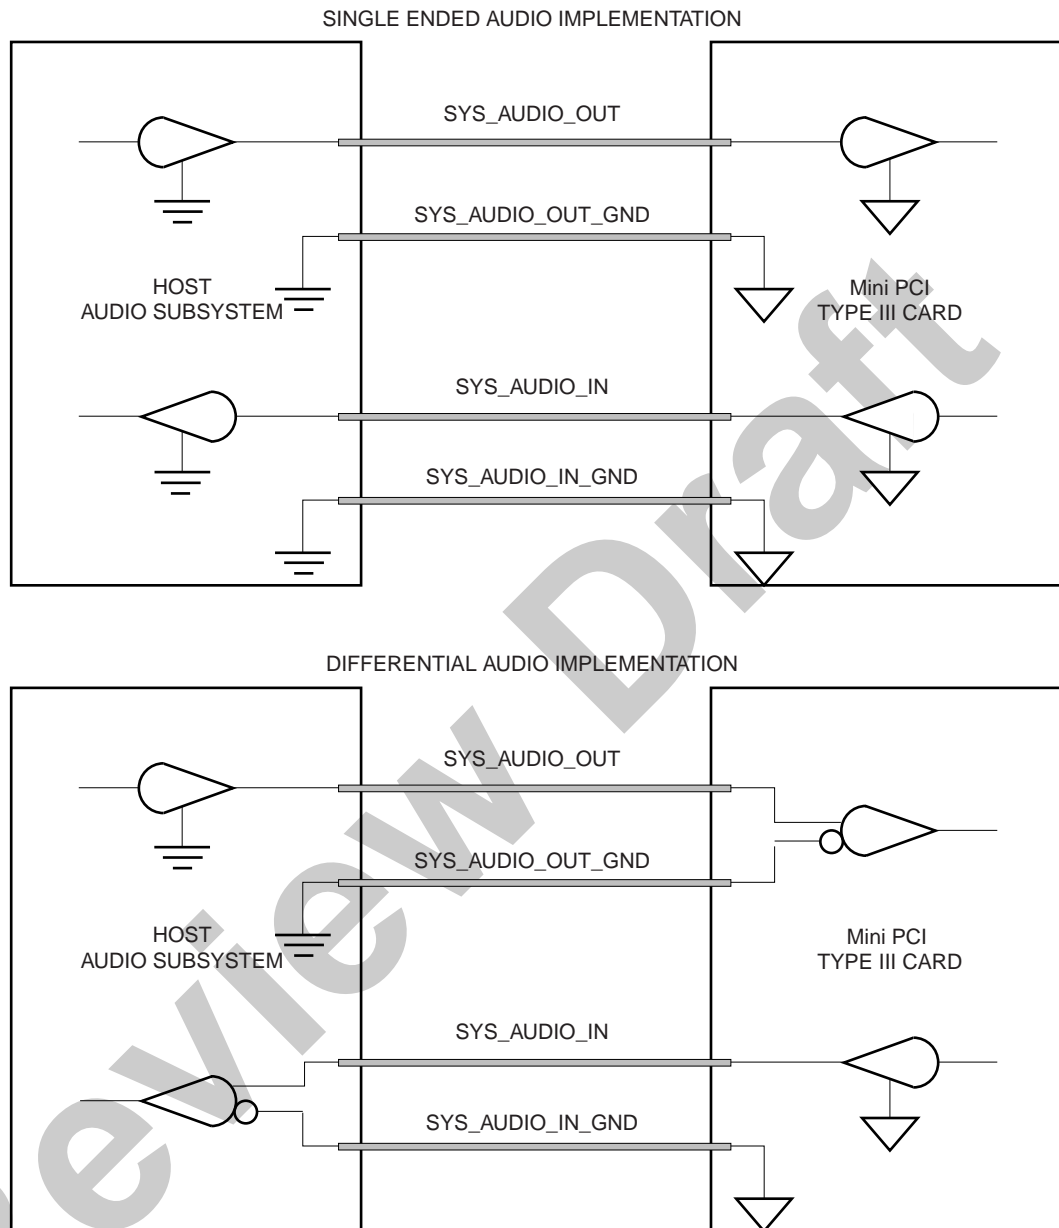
SINGLE ENDED AUDIO IMPLEMENTATION

SYS_AUDIO_OUT

SYS_AUDIO_OUT_GND

HOST
AUDIO SUBSYSTEM

Mini PCI
TYPE III CARD

SYS_AUDIO_IN

SYS_AUDIO_IN_GND

DIFFERENTIAL AUDIO IMPLEMENTATION

SYS_AUDIO_OUT

SYS_AUDIO_OUT_GND

HOST
AUDIO SUBSYSTEM

Mini PCI
TYPE III CARD

SYS_AUDIO_IN

SYS_AUDIO_IN_GND

eview Draft